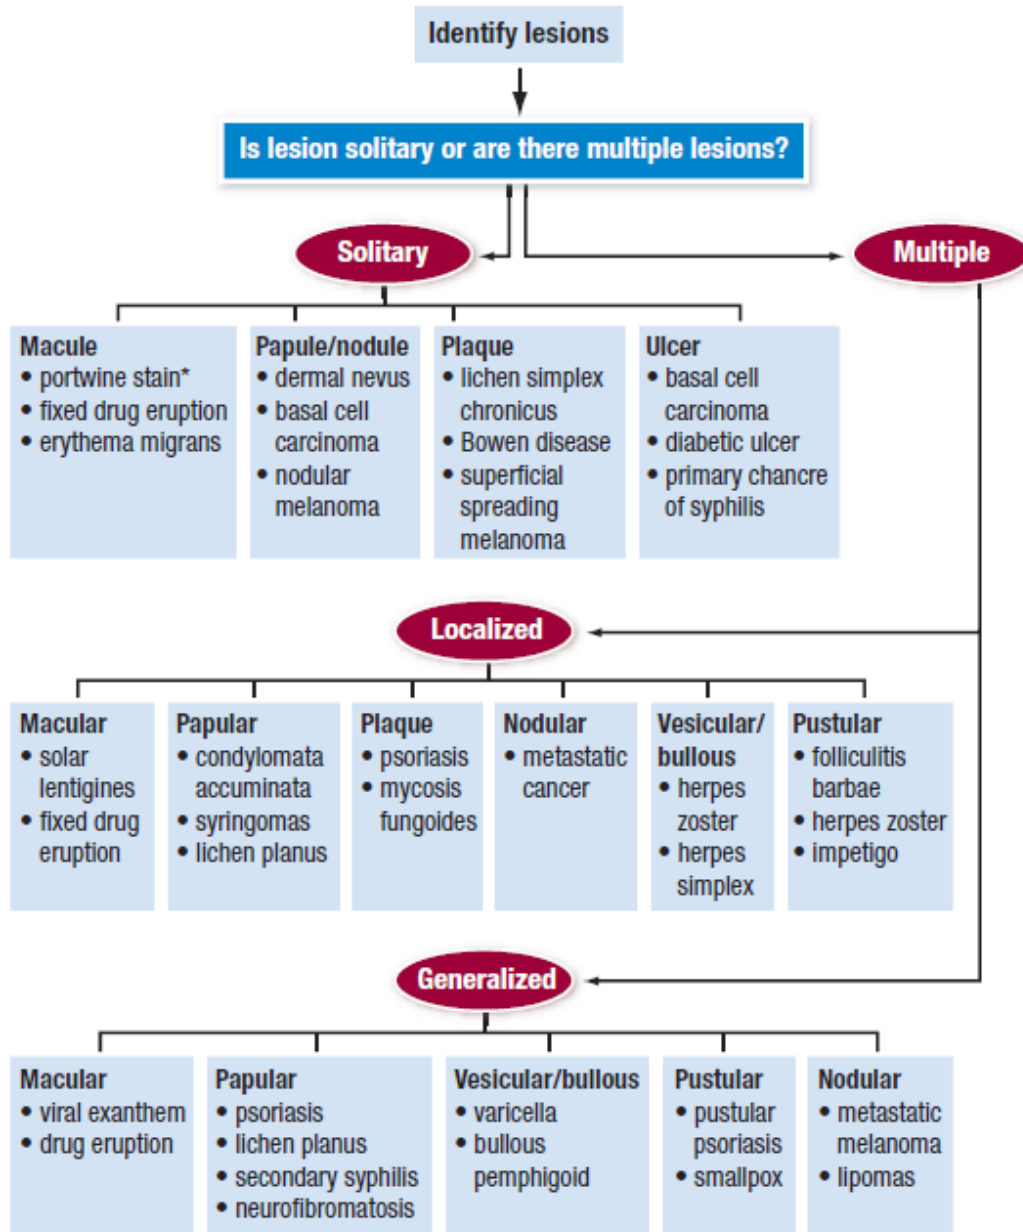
Identify lesions

Is lesion solitary or are there multiple lesions?

Solitary

Multiple

Macule
• portwine stain*
• fixed drug eruption
• erythema migrans

Papule/nodule
• dermal nevus
• basal cell carcinoma
• nodular melanoma

Plaque
• lichen simplex chronicus
• Bowen disease
• superficial spreading melanoma

Ulcer
• basal cell carcinoma
• diabetic ulcer
• primary chancre of syphilis

Localized

Macular
• solar lentigines
• fixed drug eruption

Papular
• condylomata accuminata
• syringomas
• lichen planus

Plaque
• psoriasis
• mycosis fungoides

Nodular
• metastatic cancer

Vesicular/bullous
• herpes zoster
• herpes simplex

Pustular
• folliculitis barbae
• herpes zoster
• impetigo

Generalized

Macular
• viral exanthem
• drug eruption

Papular
• psoriasis
• lichen planus
• secondary syphilis
• neurofibromatosis

Vesicular/bullous
• varicella
• bullous pemphigoid

Pustular
• pustular psoriasis
• smallpox

Nodular
• metastatic melanoma
• lipomas